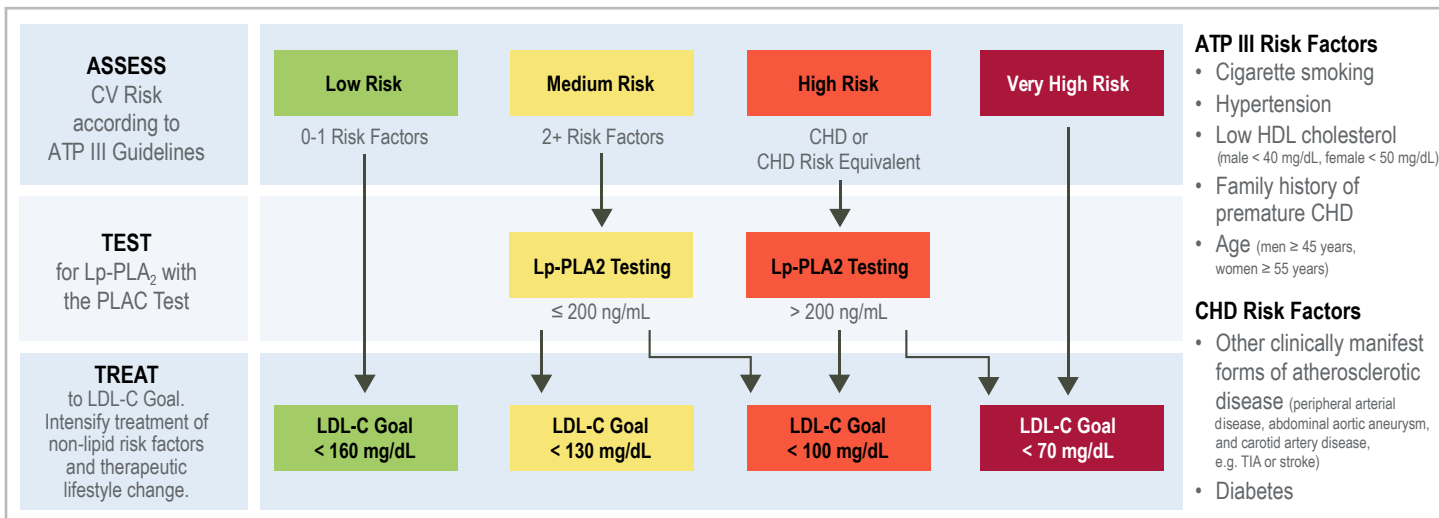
ASSESS
CV Risk according to ATP III Guidelines

Low Risk
0-1 Risk Factors

Medium Risk
2+ Risk Factors

High Risk
CHD or CHD Risk Equivalent

Very High Risk

TEST
for Lp-PLA$_2$ with the PLAC Test

Lp-PLA2 Testing
≤ 200 ng/mL

Lp-PLA2 Testing
> 200 ng/mL

TREAT
to LDL-C Goal. Intensify treatment of non-lipid risk factors and therapeutic lifestyle change.

LDL-C Goal
< 160 mg/dL

LDL-C Goal
< 130 mg/dL

LDL-C Goal
< 100 mg/dL

LDL-C Goal
< 70 mg/dL

ATP III Risk Factors
• Cigarette smoking
• Hypertension
• Low HDL cholesterol (male < 40 mg/dL, female < 50 mg/dL)
• Family history of premature CHD
• Age (men ≥ 45 years, women ≥ 55 years)

CHD Risk Factors
• Other clinically manifest forms of atherosclerotic disease (peripheral arterial disease, abdominal aortic aneurysm, and carotid artery disease, e.g. TIA or stroke)
• Diabetes